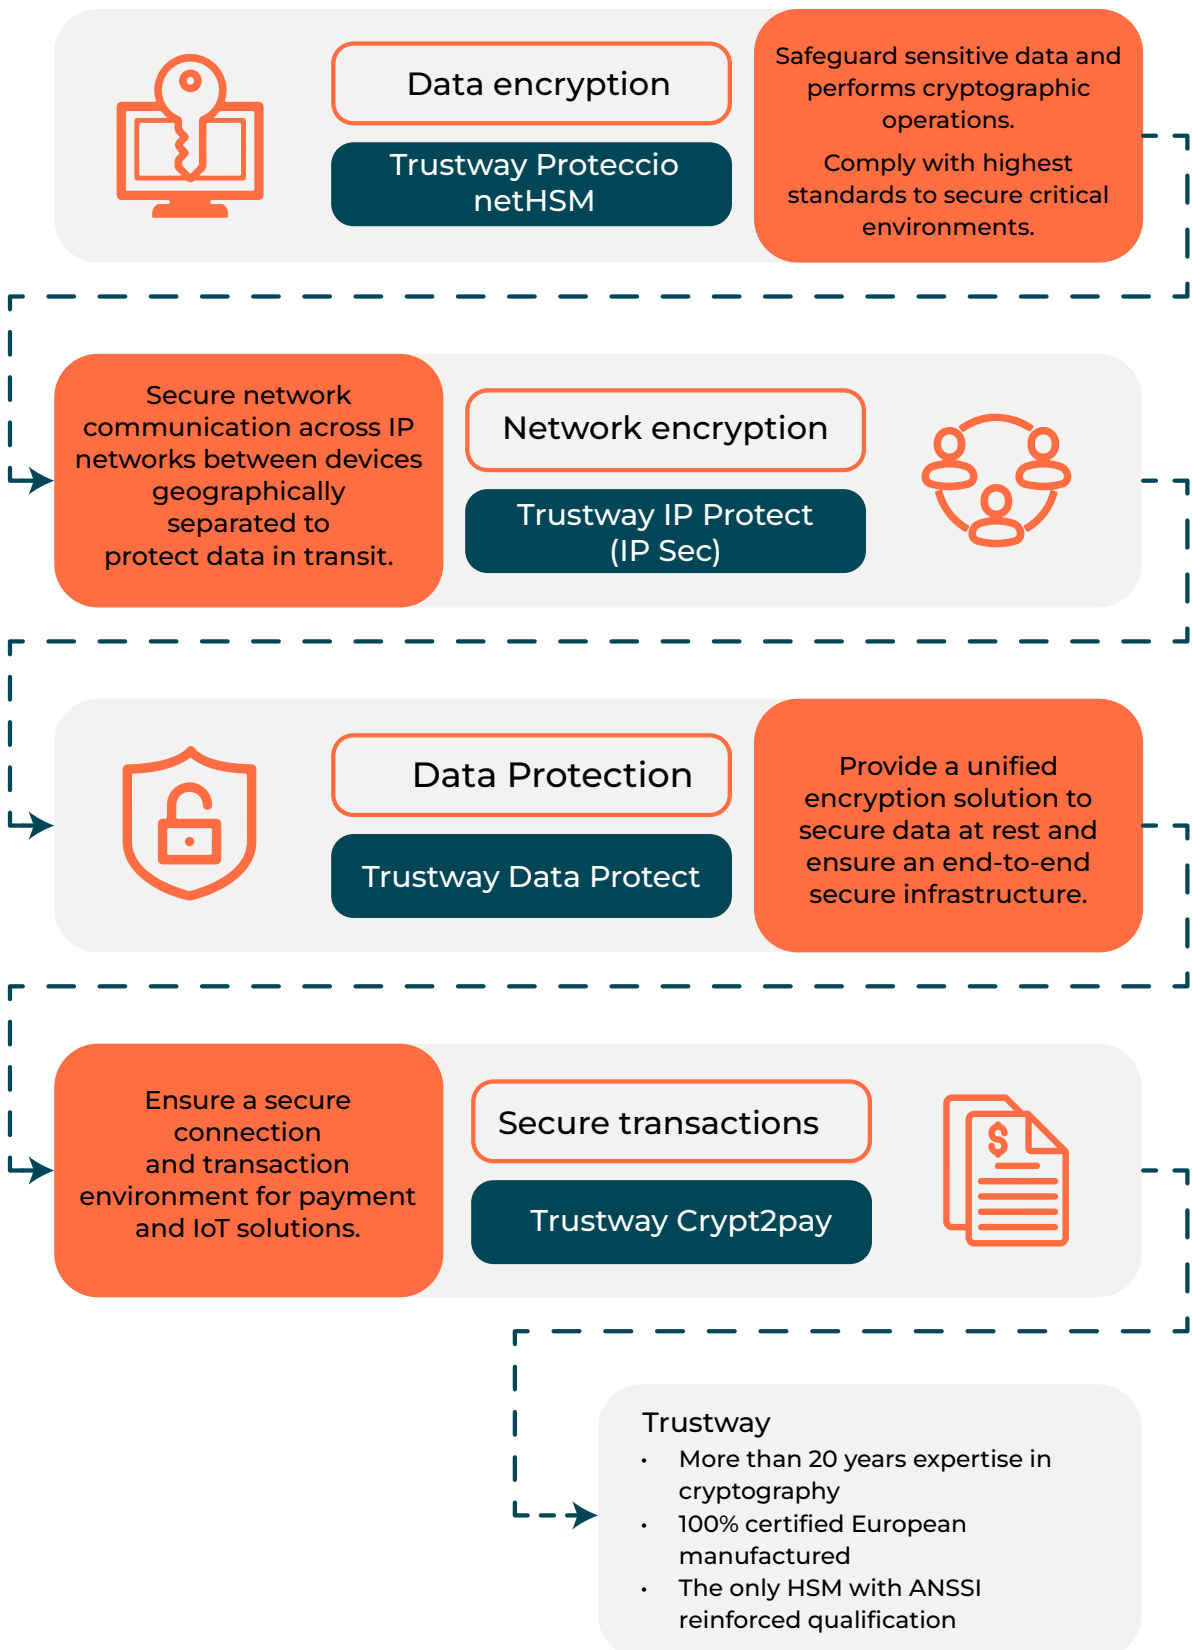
Data encryption

Trustway Proteccio netHSM

Safeguard sensitive data and performs cryptographic operations.

Comply with highest standards to secure critical environments.

Secure network communication across IP networks between devices geographically separated to protect data in transit.

Network encryption

Trustway IP Protect (IP Sec)

Data Protection

Trustway Data Protect

Provide a unified encryption solution to secure data at rest and ensure an end-to-end secure infrastructure.

Ensure a secure connection and transaction environment for payment and IoT solutions.

Secure transactions

Trustway Crypt2pay

Trustway

- More than 20 years expertise in cryptography
- 100% certified European manufactured
- The only HSM with ANSSI reinforced qualification